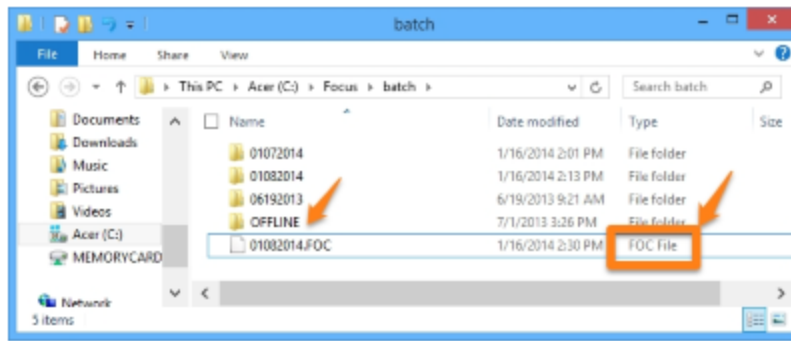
batch

File Home Share View

This PC › Acer (C:) › Focus › batch ›

Search batch

Documents
Downloads
Music
Pictures
Videos
Acer (C:)
MEMORYCARD
Network

| Name | Date modified | Type | Size |
|---|---|---|---|
| 01072014 | 1/16/2014 2:01 PM | File folder | |
| 01082014 | 1/16/2014 2:13 PM | File folder | |
| 06192013 | 6/19/2013 9:21 AM | File folder | |
| OFFLINE | 7/1/2013 3:26 PM | File folder | |
| 01082014.FOC | 1/16/2014 2:30 PM | FOC File | |

5 items